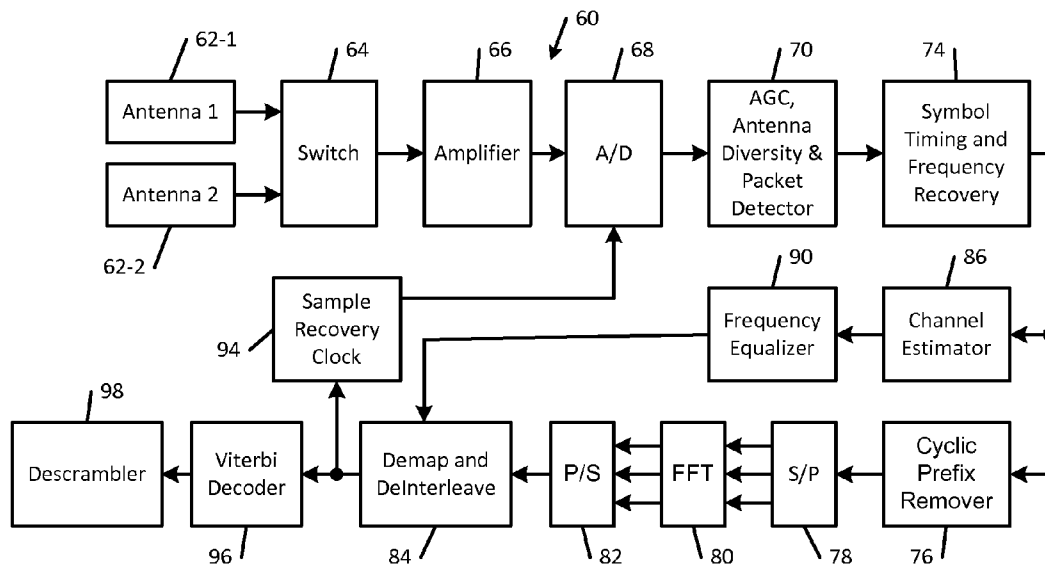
60

62-1

Antenna 1

Antenna 2

62-2

64

Switch

66

Amplifier

68

A/D

70

AGC, Antenna Diversity & Packet Detector

74

Symbol Timing and Frequency Recovery

94

Sample Recovery Clock

90

Frequency Equalizer

86

Channel Estimator

98

Descrambler

Viterbi Decoder

96

Demap and DeInterleave

84

P/S

82

FFT

80

S/P

78

Cyclic Prefix Remover

76